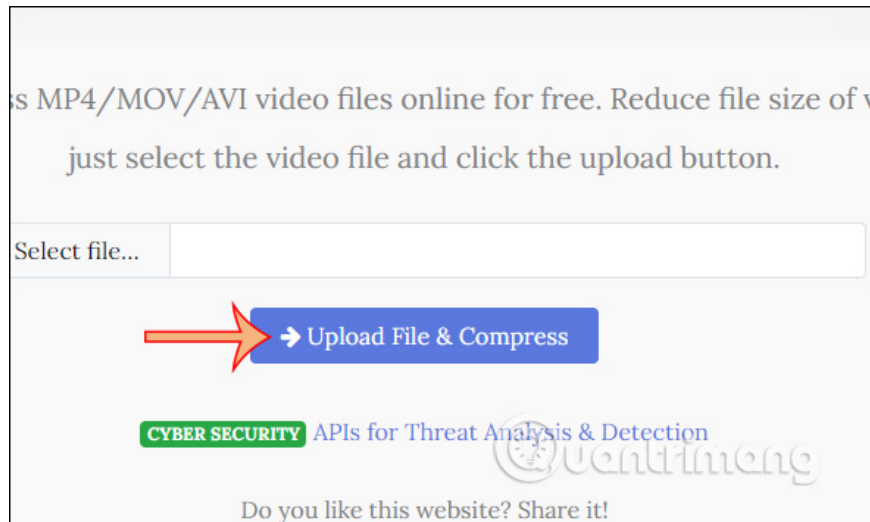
ss MP4/MOV/AVI video files online for free. Reduce file size of v

just select the video file and click the upload button.

Select file...

Upload File & Compress

CYBER SECURITY APIs for Threat Analysis & Detection

uantrimang

Do you like this website? Share it!